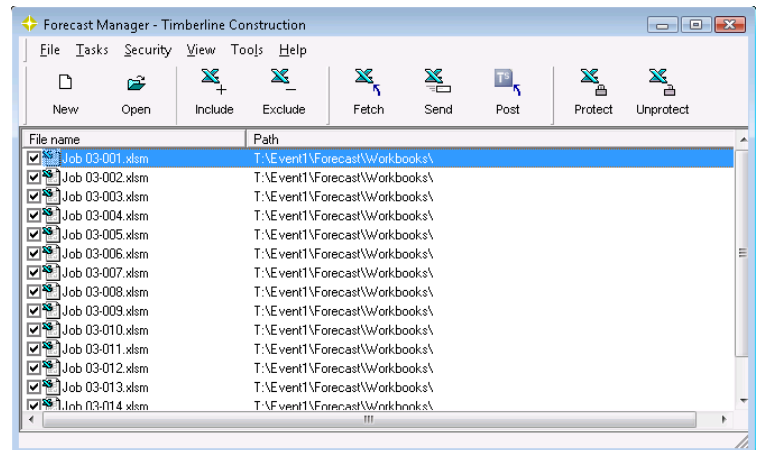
Forecast Manager - Timberline Construction

File Tasks Security View Tools Help

New Open Include Exclude Fetch Send Post Protect Unprotect

| File name | Path |
|---|---|
| Job 03-001.xlsm | T:\Event1\Forecast\Workbooks\ |
| Job 03-002.xlsm | T:\Event1\Forecast\Workbooks\ |
| Job 03-003.xlsm | T:\Event1\Forecast\Workbooks\ |
| Job 03-004.xlsm | T:\Event1\Forecast\Workbooks\ |
| Job 03-005.xlsm | T:\Event1\Forecast\Workbooks\ |
| Job 03-006.xlsm | T:\Event1\Forecast\Workbooks\ |
| Job 03-007.xlsm | T:\Event1\Forecast\Workbooks\ |
| Job 03-008.xlsm | T:\Event1\Forecast\Workbooks\ |
| Job 03-009.xlsm | T:\Event1\Forecast\Workbooks\ |
| Job 03-010.xlsm | T:\Event1\Forecast\Workbooks\ |
| Job 03-011.xlsm | T:\Event1\Forecast\Workbooks\ |
| Job 03-012.xlsm | T:\Event1\Forecast\Workbooks\ |
| Job 03-013.xlsm | T:\Event1\Forecast\Workbooks\ |
| Job 03-014.xlsm | T:\Event1\Forecast\Workbooks\ |